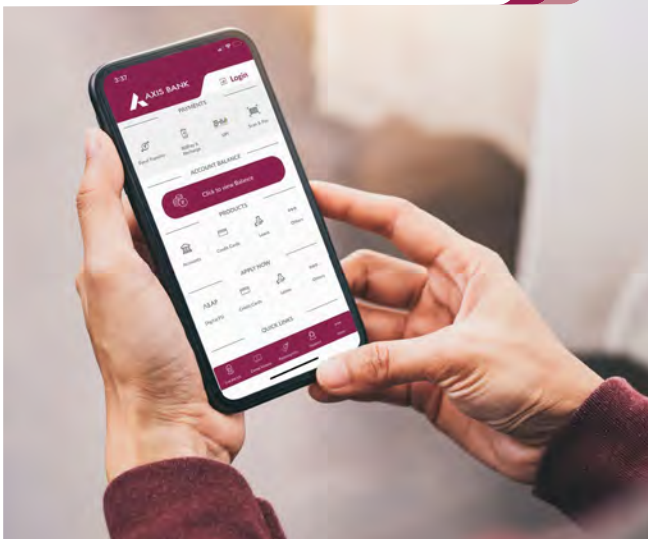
3:37

AXIS BANK

Login

PAYMENTS

Fund Transfer

BillPay & Recharge

UPI

Scan & Pay

ACCOUNT BALANCE

Click to view Balance

PRODUCTS

Accounts

Credit Cards

Loans

More Others

APPLY NOW

ASAP

Digital FD

Credit Cards

Loans

More Options

QUICK LINKS

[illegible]